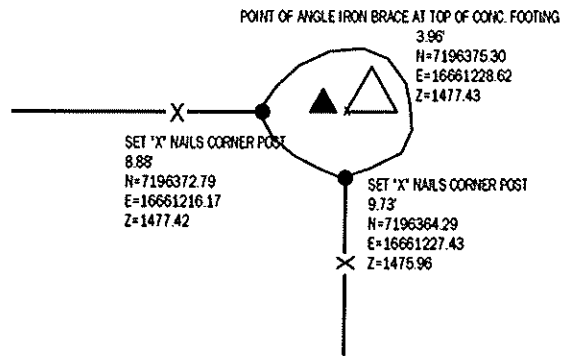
POINT OF ANGLE IRON BRACE AT TOP OF CONC. FOOTING
3.96'
N=7196375.30
E=16661228.62
Z=1477.43

SET "X" NAILS CORNER POST
8.88'
N=7196372.79
E=16661216.17
Z=1477.42

SET "X" NAILS CORNER POST
9.73'
N=7196364.29
E=16661227.43
Z=1475.96